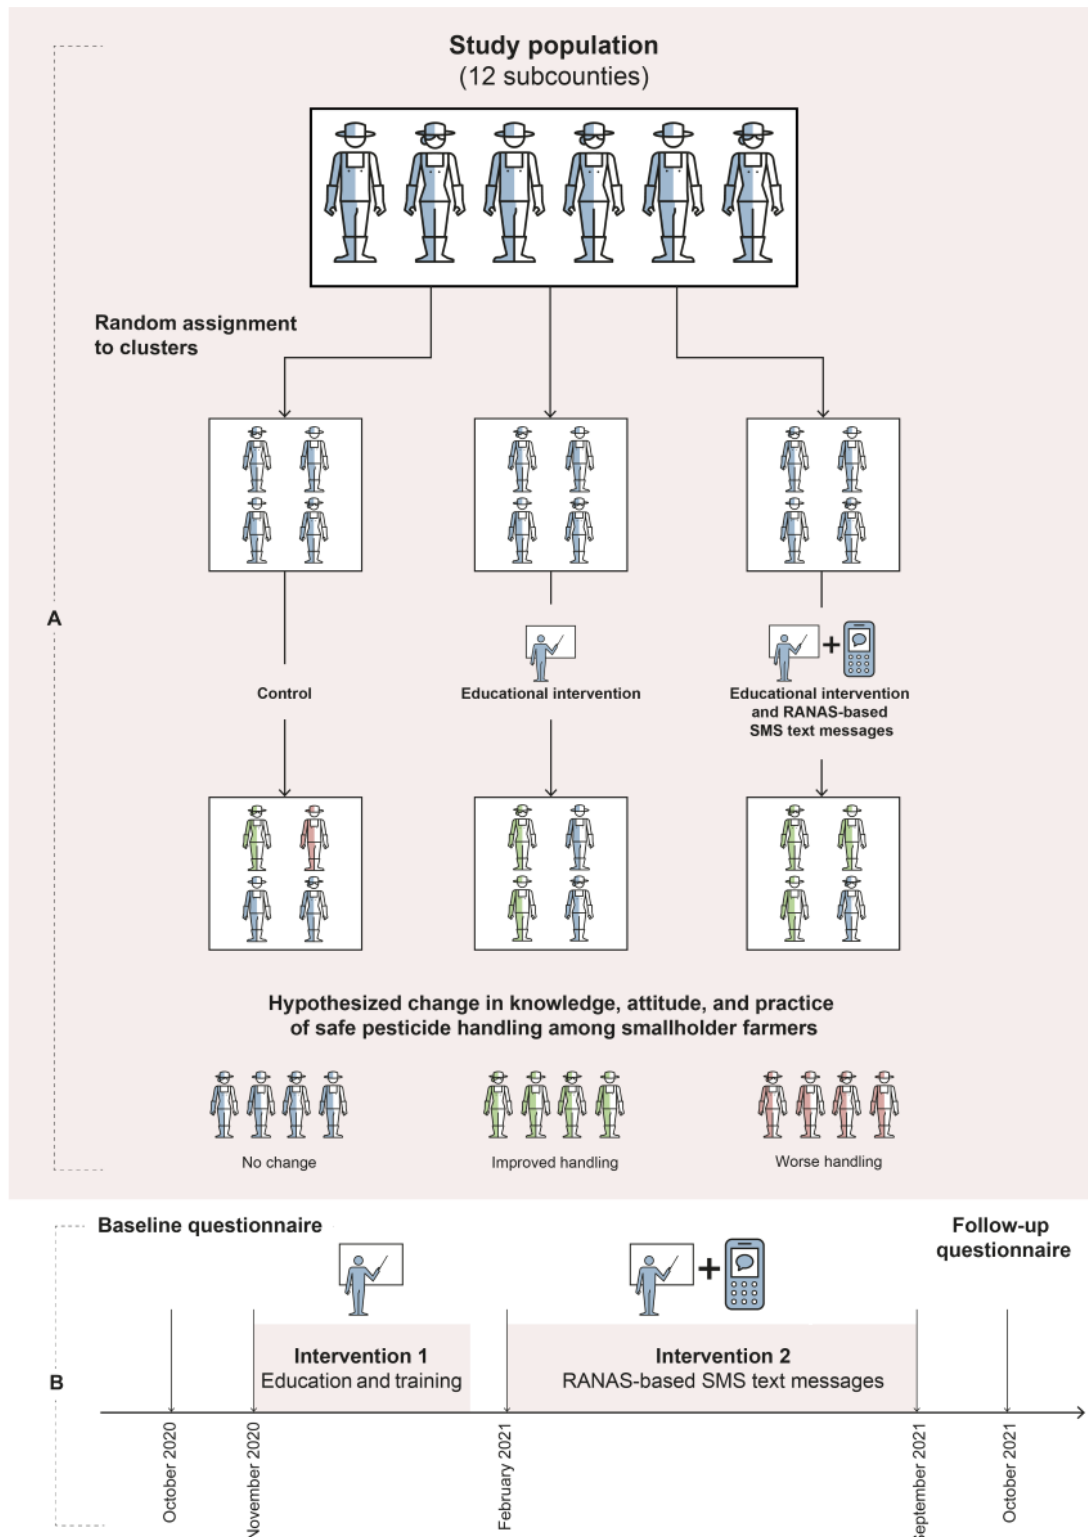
Study population
(12 subcounties)

Random assignment to clusters

A

Control

Educational intervention

Educational intervention and RANAS-based SMS text messages

Hypothesized change in knowledge, attitude, and practice of safe pesticide handling among smallholder farmers

No change

Improved handling

Worse handling

Baseline questionnaire

Follow-up questionnaire

B

Intervention 1
Education and training

Intervention 2
RANAS-based SMS text messages

October 2020

November 2020

February 2021

September 2021

October 2021